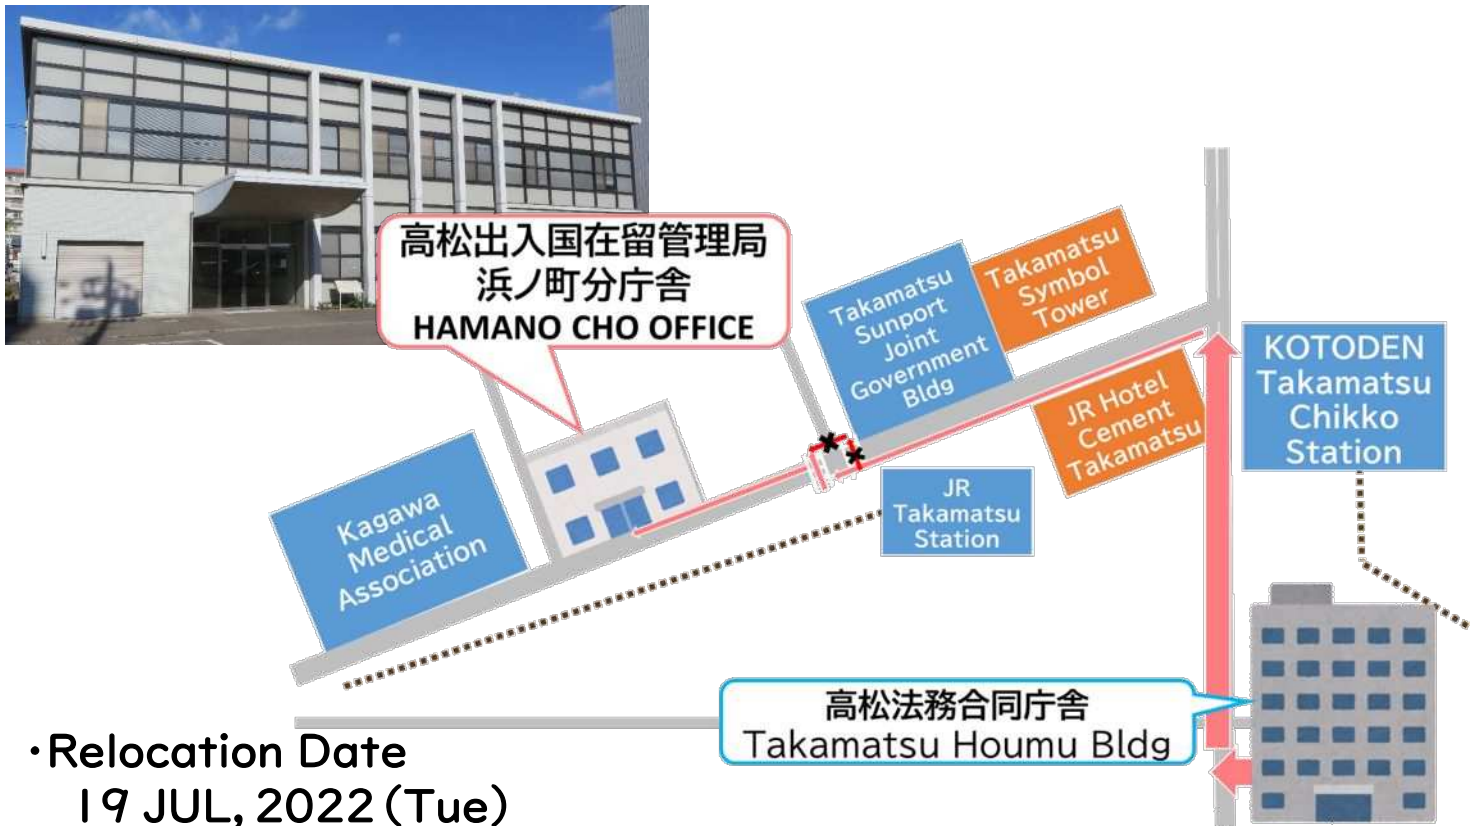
高松出入国在留管理局
浜ノ町分庁舎
HAMANO CHO OFFICE

Takamatsu Sunport Joint Government Bldg

Takamatsu Symbol Tower

JR Hotel Cement Takamatsu

KOTODEN Takamatsu Chikko Station

Kagawa Medical Association

JR Takamatsu Station

高松法務合同庁舎
Takamatsu Houmu Bldg

・Relocation Date
19 JUL, 2022 (Tue)